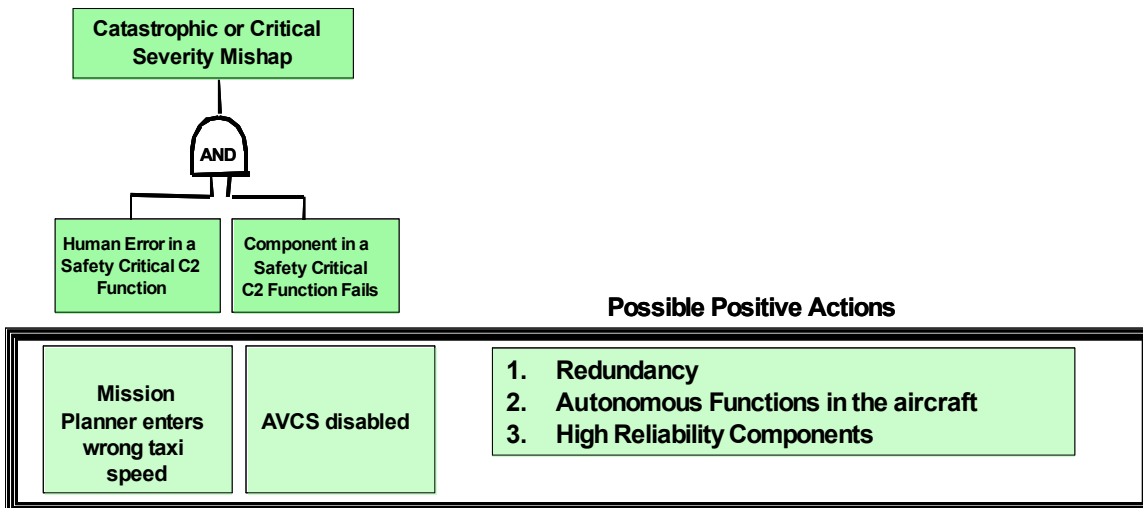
Catastrophic or Critical Severity Mishap

AND

Human Error in a Safety Critical C2 Function

Component in a Safety Critical C2 Function Fails

Possible Positive Actions

Mission Planner enters wrong taxi speed

AVCS disabled

1. Redundancy
2. Autonomous Functions in the aircraft
3. High Reliability Components